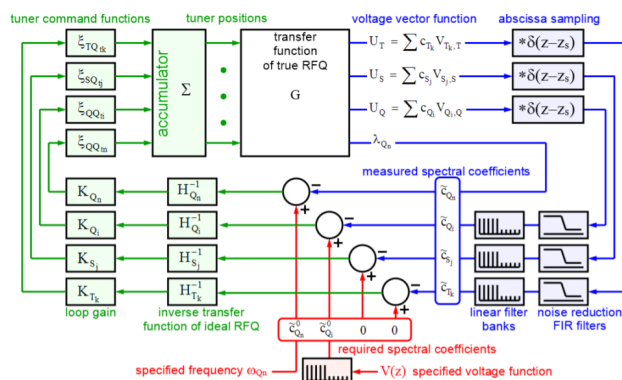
tuner command functions
tuner positions
voltage vector function
abscissa sampling

$\xi_{TQ_{tk}}$
$\xi_{SQ_{tj}}$
$\xi_{QQ_{ti}}$
$\xi_{QQ_{tn}}$

accumulator
$\Sigma$

transfer function of true RFQ
G

$U_T = \sum c_{T_k} V_{T_k,T}$
$U_S = \sum c_{S_j} V_{S_j,S}$
$U_Q = \sum c_{Q_i} V_{Q_i,Q}$
$\lambda_{Q_n}$

$*\delta(z-z_s)$
$*\delta(z-z_s)$
$*\delta(z-z_s)$

measured spectral coefficients

$K_{Q_n}$
$K_{Q_i}$
$K_{S_j}$
$K_{T_k}$

$H^{-1}_{Q_n}$
$H^{-1}_{Q_i}$
$H^{-1}_{S_j}$
$H^{-1}_{T_k}$

$\tilde{c}_{Q_n}$
$\tilde{c}_{Q_i}$
$\tilde{c}_{S_j}$
$\tilde{c}_{T_k}$

loop gain
inverse transfer function of ideal RFQ
linear filter banks
noise reduction FIR filters

$\tilde{c}^0_{Q_n}$ $\tilde{c}^0_{Q_i}$ 0 0

required spectral coefficients

specified frequency $\omega_{Q_n}$
V(z) specified voltage function